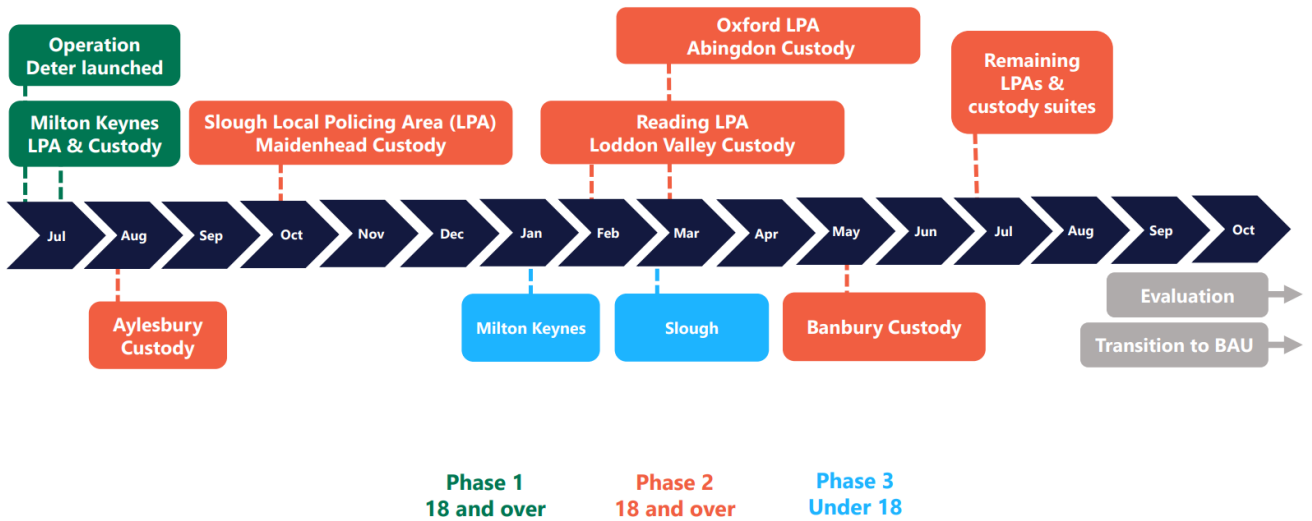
Operation Deter launched

Milton Keynes LPA & Custody

Slough Local Policing Area (LPA) Maidenhead Custody

Oxford LPA Abingdon Custody

Reading LPA Loddon Valley Custody

Remaining LPAs & custody suites

Jul Aug Sep Oct Nov Dec Jan Feb Mar Apr May Jun Jul Aug Sep Oct

Aylesbury Custody

Milton Keynes

Slough

Banbury Custody

Evaluation

Transition to BAU

Phase 1
18 and over

Phase 2
18 and over

Phase 3
Under 18